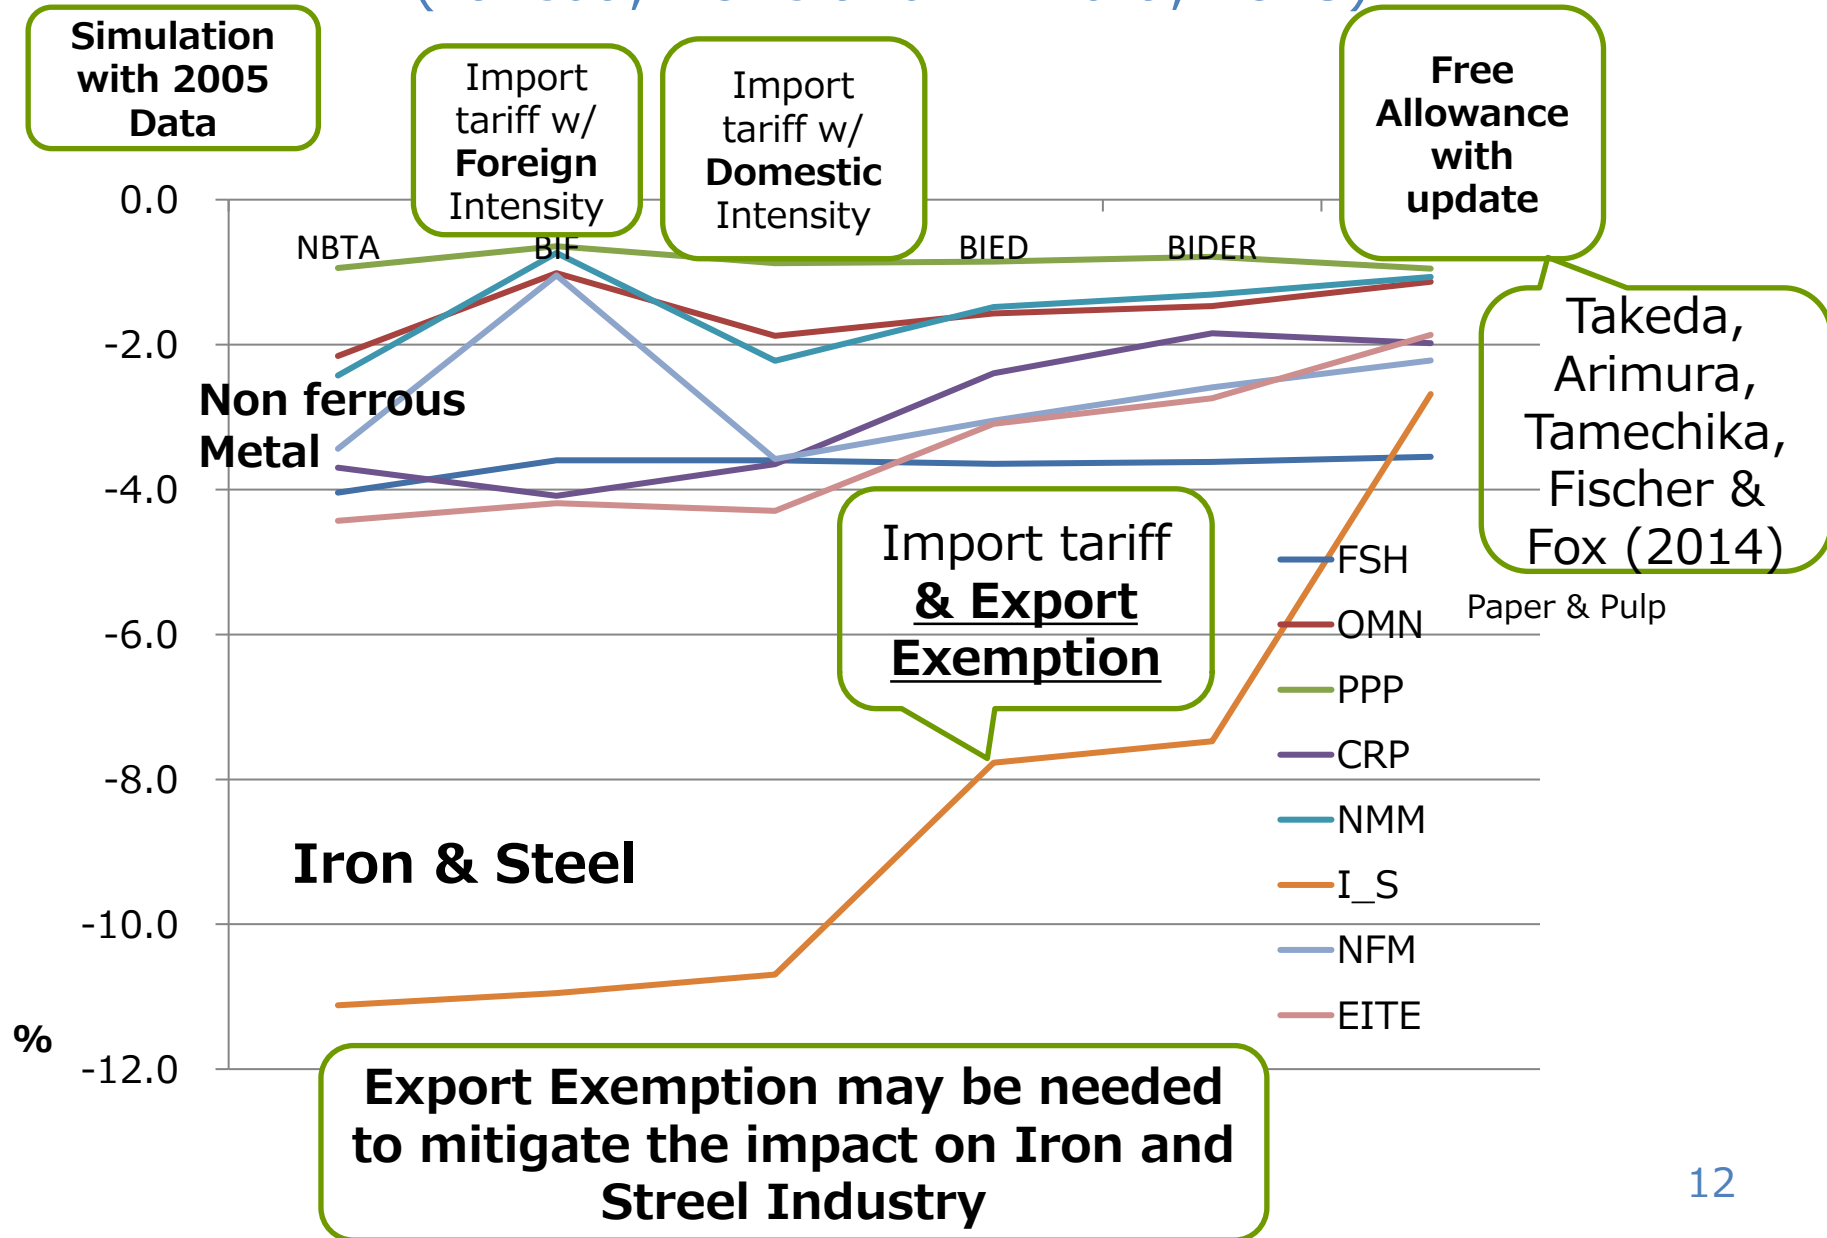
Simulation with 2005 Data

Import tariff w/ **Foreign** Intensity

Import tariff w/ **Domestic** Intensity

Free Allowance with update

Takeda, Arimura, Tamechika, Fischer & Fox (2014)

0.0
-2.0
-4.0
-6.0
-8.0
-10.0
-12.0
%

NBTA
BIF
BIED
BIDER

Non ferrous Metal

Iron & Steel

Import tariff & Export Exemption

Paper & Pulp

FSH
OMN
PPP
CRP
NMM
I_S
NFM
EITE

Export Exemption may be needed to mitigate the impact on Iron and Streel Industry

12